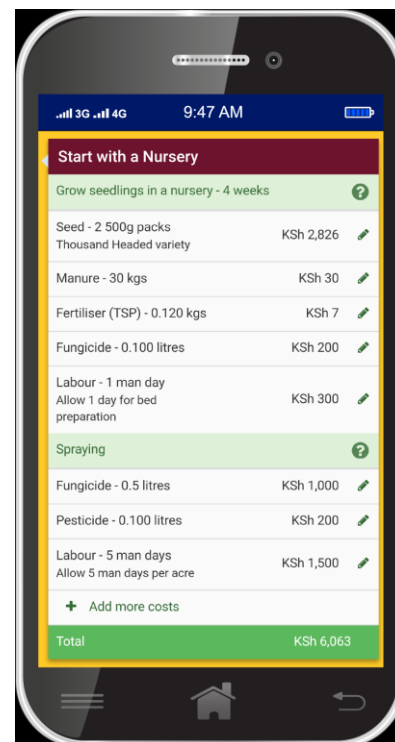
3G 4G 9:47 AM

Start with a Nursery

Grow seedlings in a nursery - 4 weeks ?

Seed - 2 500g packs
Thousand Headed variety KSh 2,826

Manure - 30 kgs KSh 30

Fertiliser (TSP) - 0.120 kgs KSh 7

Fungicide - 0.100 litres KSh 200

Labour - 1 man day
Allow 1 day for bed preparation KSh 300

Spraying ?

Fungicide - 0.5 litres KSh 1,000

Pesticide - 0.100 litres KSh 200

Labour - 5 man days
Allow 5 man days per acre KSh 1,500

+ Add more costs

Total KSh 6,063